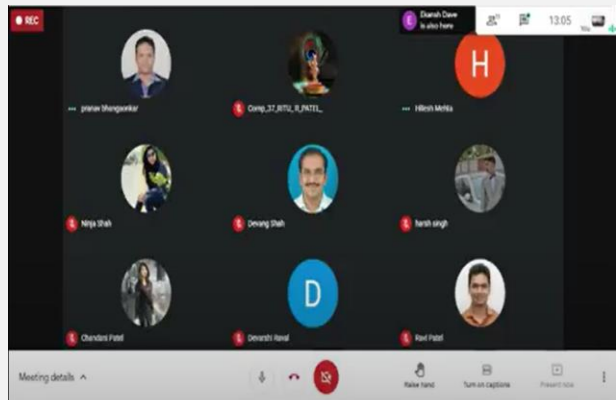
REC

Dkansh Dave is also here

13:05

pranav bhangaonkar

Comp_37_RITU_R_PATEL_

H

Hitesh Mehta

Ninja Shah

Devang Shah

harsh singh

Chandani Patel

D

Devanshi Raval

Ravi Patel

Meeting details

Raise hand

Turn on captions

Present now